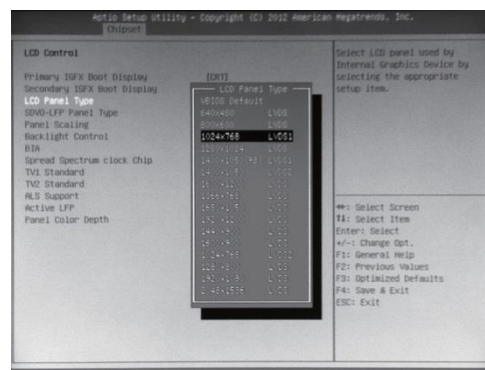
Aptio Setup Utility - Copyright (C) 2012 American Megatrends, Inc.
Chipset

LCD Control

Primary IGFX Boot Display [CRT]
Secondary IGFX Boot Display
LCD Panel Type
SDVO-LFP Panel Type
Panel Scaling
Backlight Control
BIA
Spread Spectrum clock Chip
TV1 Standard
TV2 Standard
ALS Support
Active LFP
Panel Color Depth

LCD Panel Type
VBIOS Default
640x480 LVDS
800x600 LVDS
1024x768 LVDS1
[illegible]
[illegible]
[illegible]
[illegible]
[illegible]
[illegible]
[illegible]
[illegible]
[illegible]
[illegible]
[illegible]
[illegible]

Select LCD panel used by Internal Graphics Device by selecting the appropriate setup item.

→←: Select Screen
↑↓: Select Item
Enter: Select
+/-: Change Opt.
F1: General Help
F2: Previous Values
F3: Optimized Defaults
F4: Save & Exit
ESC: Exit